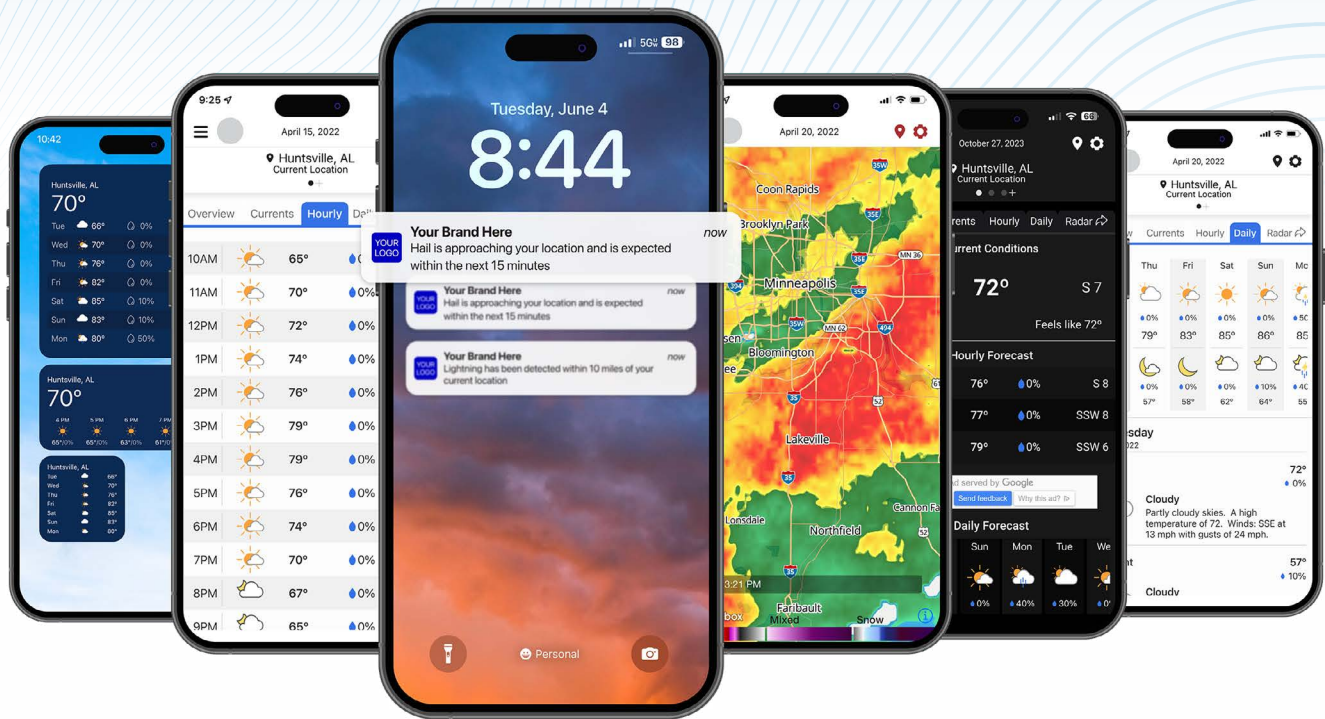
10:42

Huntsville, AL
70°
Tue 66° 0%
Wed 70° 0%
Thu 76° 0%
Fri 82° 0%
Sat 85° 10%
Sun 83° 10%
Mon 80° 50%

Huntsville, AL
70°
65° 10% 65° 10% 63° 10% 61°

Huntsville, AL
Tue 66°
Wed 70°
Thu 76°
Fri 82°
Sat 85°
Sun 83°
Mon 80°

9:25
April 15, 2022
Huntsville, AL
Current Location
Overview Currents Hourly Dai
10AM 65° 0%
11AM 70° 0%
12PM 72° 0%
1PM 74° 0%
2PM 76° 0%
3PM 79° 0%
4PM 79° 0%
5PM 76° 0%
6PM 74° 0%
7PM 70° 0%
8PM 67° 0%
9PM 65° 0%

5G 98
Tuesday, June 4
8:44
YOUR LOGO
Your Brand Here
now
Hail is approaching your location and is expected within the next 15 minutes
YOUR LOGO
Your Brand Here
now
Hail is approaching your location and is expected within the next 15 minutes
YOUR LOGO
Your Brand Here
now
Lightning has been detected within 10 miles of your current location
Personal

April 20, 2022
Coon Rapids
Brooklyn Park
Minneapolis
Bloomington
Lakeville
Lonsdale
Northfield
Cannon Fa
Faribault
3:21 PM
Mixed
Snow
35W
35E
694
394
494
494
35W
35E
62
35
52
35
35
MN 36
MN 62

October 27, 2023
66
Huntsville, AL
Current Location
rents Hourly Daily Radar
rrent Conditions
72°
S 7
Feels like 72°
Hourly Forecast
76° 0% S 8
77° 0% SSW 8
79° 0% SSW 6
d served by Google
Send feedback Why this ad?
Daily Forecast
Sun Mon Tue We
0% 40% 30% 0

April 20, 2022
Huntsville, AL
Current Location
Currents Hourly Daily Radar
Thu Fri Sat Sun Mo
0% 0% 0% 0%
79° 83° 85° 86° 85
0% 0% 0% 10% 40
57° 58° 62° 64° 55
sday
22
72°
0%
Cloudy
Partly cloudy skies. A high temperature of 72. Winds: SSE at 13 mph with gusts of 24 mph.
nt
57°
10%
Cloudy